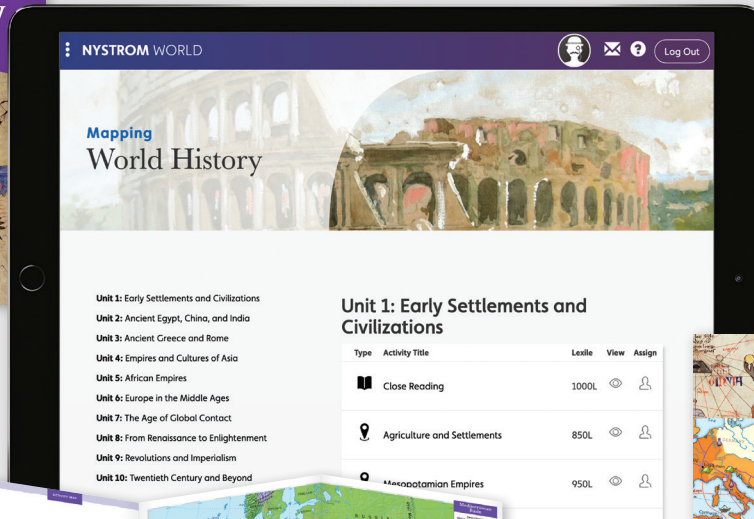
NYSTROM WORLD

Log Out

Mapping
World History

Unit 1: Early Settlements and Civilizations
Unit 2: Ancient Egypt, China, and India
Unit 3: Ancient Greece and Rome
Unit 4: Empires and Cultures of Asia
Unit 5: African Empires
Unit 6: Europe in the Middle Ages
Unit 7: The Age of Global Contact
Unit 8: From Renaissance to Enlightenment
Unit 9: Revolutions and Imperialism
Unit 10: Twentieth Century and Beyond

Unit 1: Early Settlements and Civilizations

| Type | Activity Title | Lexile | View | Assign |
|---|---|---|---|---|
| | Close Reading | 1000L | | |
| | Agriculture and Settlements | 850L | | |
| | Mesopotamian Empires | 950L | | |